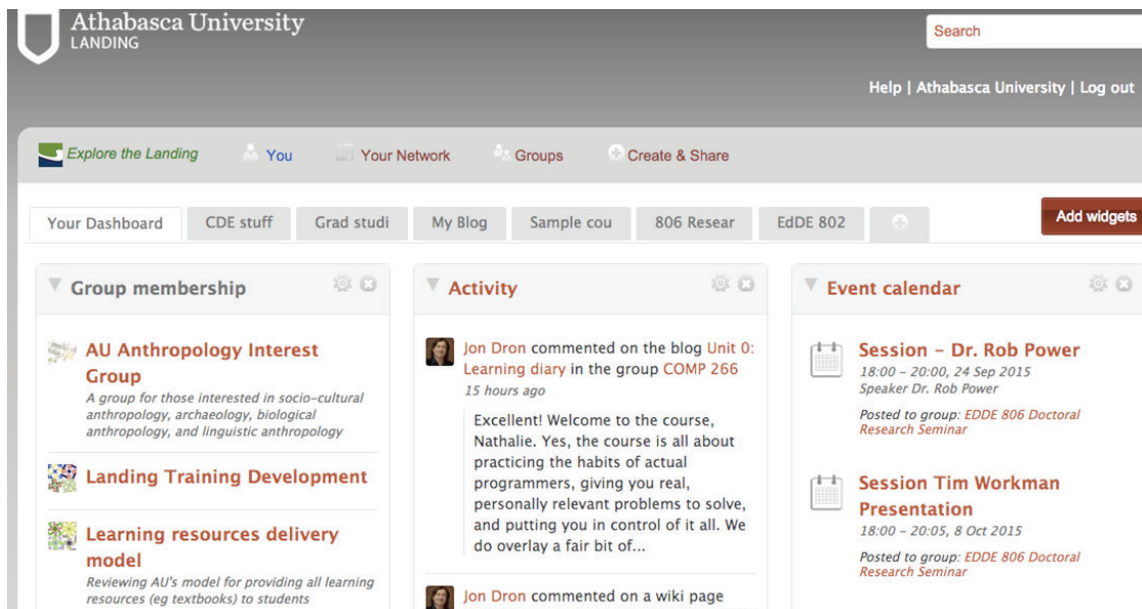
Athabasca University
LANDING

Search

Help | Athabasca University | Log out

Explore the Landing You Your Network Groups Create & Share

Your Dashboard CDE stuff Grad studi My Blog Sample cou 806 Resear EdDE 802

Add widgets

Group membership

AU Anthropology Interest Group
A group for those interested in socio-cultural anthropology, archaeology, biological anthropology, and linguistic anthropology

Landing Training Development

Learning resources delivery model
Reviewing AU's model for providing all learning resources (eg textbooks) to students

Activity

Jon Dron commented on the blog Unit 0: Learning diary in the group COMP 266
15 hours ago

Excellent! Welcome to the course, Nathalie. Yes, the course is all about practicing the habits of actual programmers, giving you real, personally relevant problems to solve, and putting you in control of it all. We do overlay a fair bit of...

Jon Dron commented on a wiki page

Event calendar

Session - Dr. Rob Power
18:00 - 20:00, 24 Sep 2015
Speaker Dr. Rob Power
Posted to group: EDDE 806 Doctoral Research Seminar

Session Tim Workman Presentation
18:00 - 20:05, 8 Oct 2015
Posted to group: EDDE 806 Doctoral Research Seminar